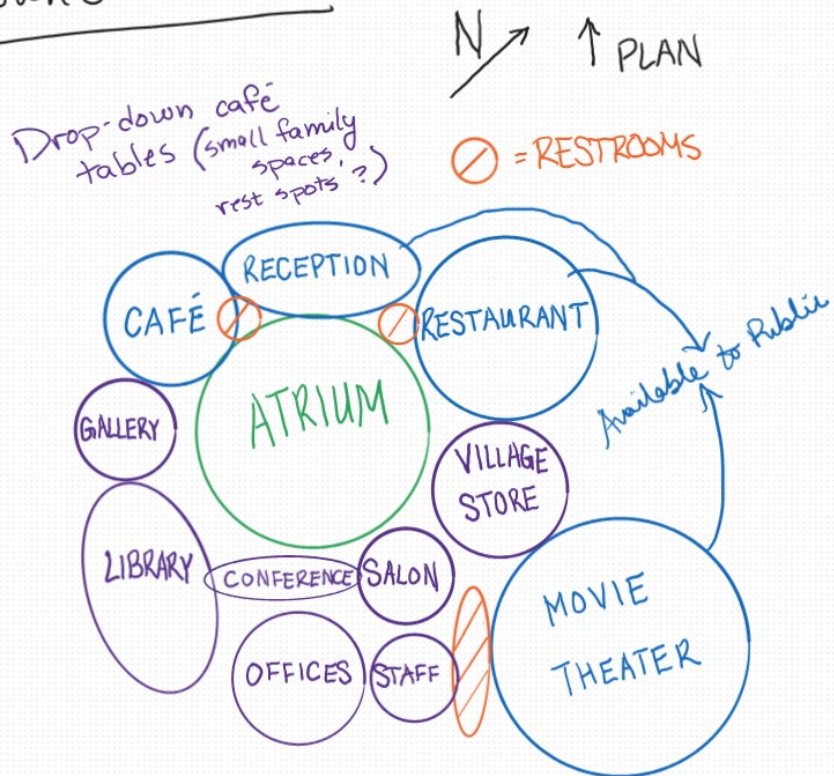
N ↗ ↑ PLAN

Drop-down café tables (small family spaces, rest spots?)

= RESTROOMS

RECEPTION

CAFÉ

RESTAURANT

Available to Public

ATRIUM

GALLERY

VILLAGE STORE

LIBRARY

CONFERENCE

SALON

MOVIE THEATER

OFFICES

STAFF